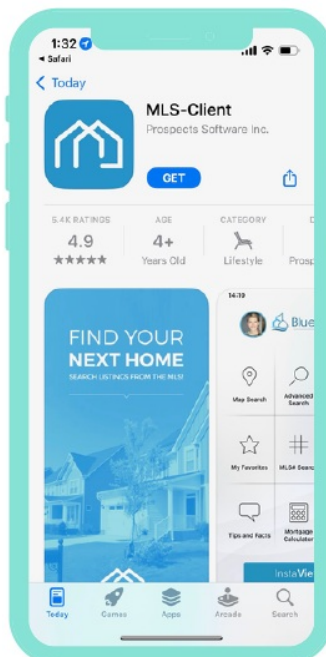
1:32
◂ Safari

< Today

MLS-Client
Prospects Software Inc.

GET

5.4K RATINGS
4.9
★★★★★

AGE
4+
Years Old

CATEGORY
Lifestyle

D
Prosp

FIND YOUR
NEXT HOME
SEARCH LISTINGS FROM THE MLS!

14:19
Blue

Map Search
Advanced Search
My Favorites
MLS# Search
Tips and Facts
Mortgage Calculator

InstaVie

Today
Games
Apps
Arcade
Search